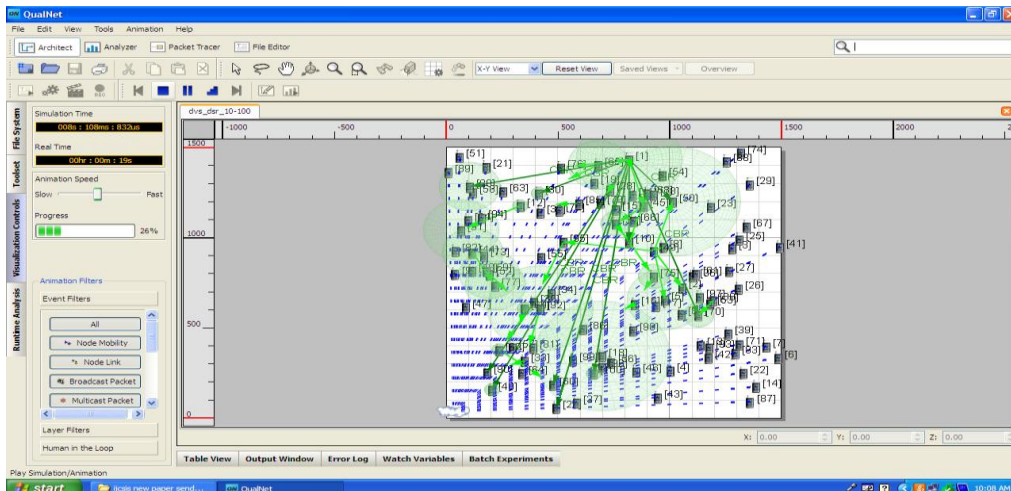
QualNet
File Edit View Tools Animation Help
Architect Analyzer Packet Tracer File Editor
X-Y View Reset View Saved Views Overview
File System Toolset Visualization Controls Runtime Analysis
Simulation Time
008s : 108ms : 832us
Real Time
00hr : 00m : 19s
Animation Speed
Slow Fast
Progress
26%
Animation Filters
Event Filters
All
Node Mobility
Node Link
Broadcast Packet
Multicast Packet
Layer Filters
Human in the Loop
dvs_dsr_10-100
-1000 -500 0 500 1000 1500 2000
1500
1000
500
0
[51] [21] [76] [66] [1] [74] [88] [59] [54] [29] [63] [30] [19] [78] [56] [60] [12] [25] [23] [64] [61] [67] [25] [41] [10] [8] [27] [94] [26] [47] [70] [99] [39] [71] [83] [6] [42] [22] [14] [43] [87] [37] [4] [7]
CBR
X: 0.00 Y: 0.00 Z: 0.00
Table View Output Window Error Log Watch Variables Batch Experiments
Play Simulation/Animation
start ijcas new paper send... QualNet 10:08 AM